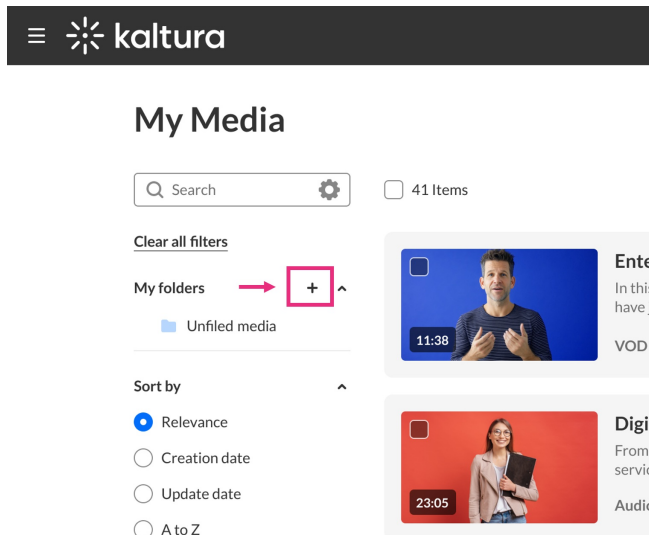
kaltura

My Media

Search

41 Items

Clear all filters

My folders +

Unfiled media

Sort by

Relevance

Creation date

Update date

A to Z

11:38

Ente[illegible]

In thi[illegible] have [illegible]

VOD

23:05

Digi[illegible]

From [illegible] servi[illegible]

Audi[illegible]